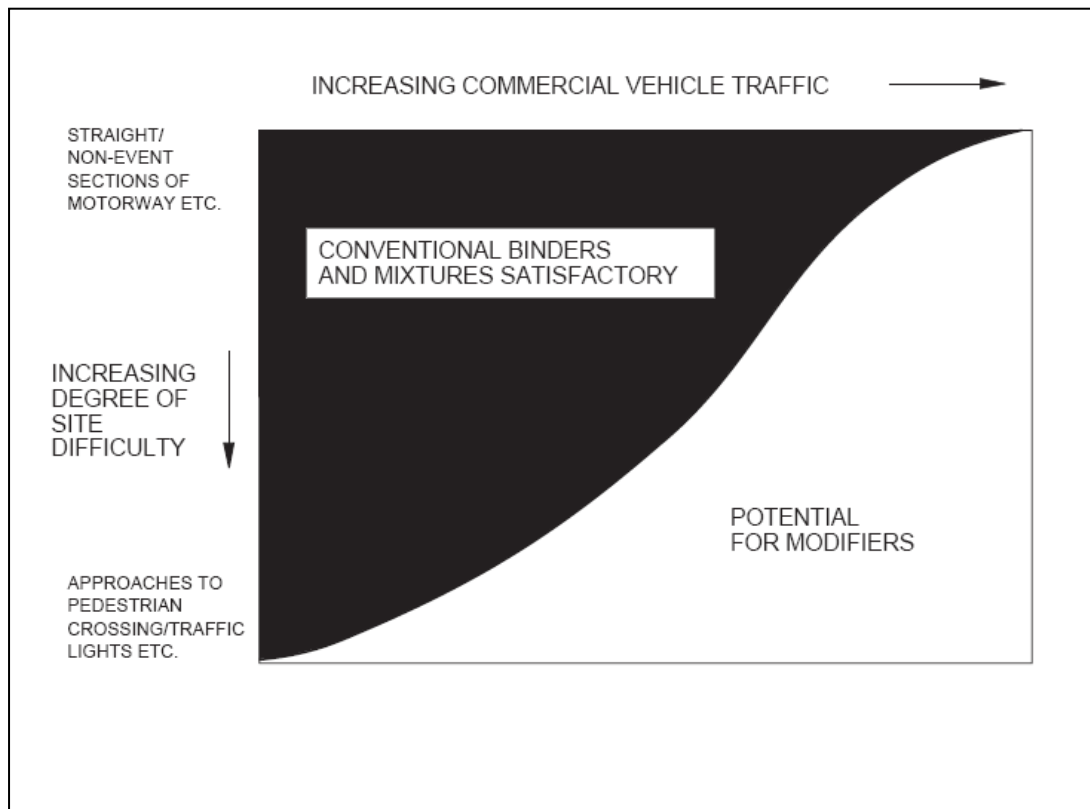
INCREASING COMMERCIAL VEHICLE TRAFFIC

STRAIGHT/ NON-EVENT SECTIONS OF MOTORWAY ETC.

CONVENTIONAL BINDERS AND MIXTURES SATISFACTORY

INCREASING DEGREE OF SITE DIFFICULTY

POTENTIAL FOR MODIFIERS

APPROACHES TO PEDESTRIAN CROSSING/TRAFFIC LIGHTS ETC.